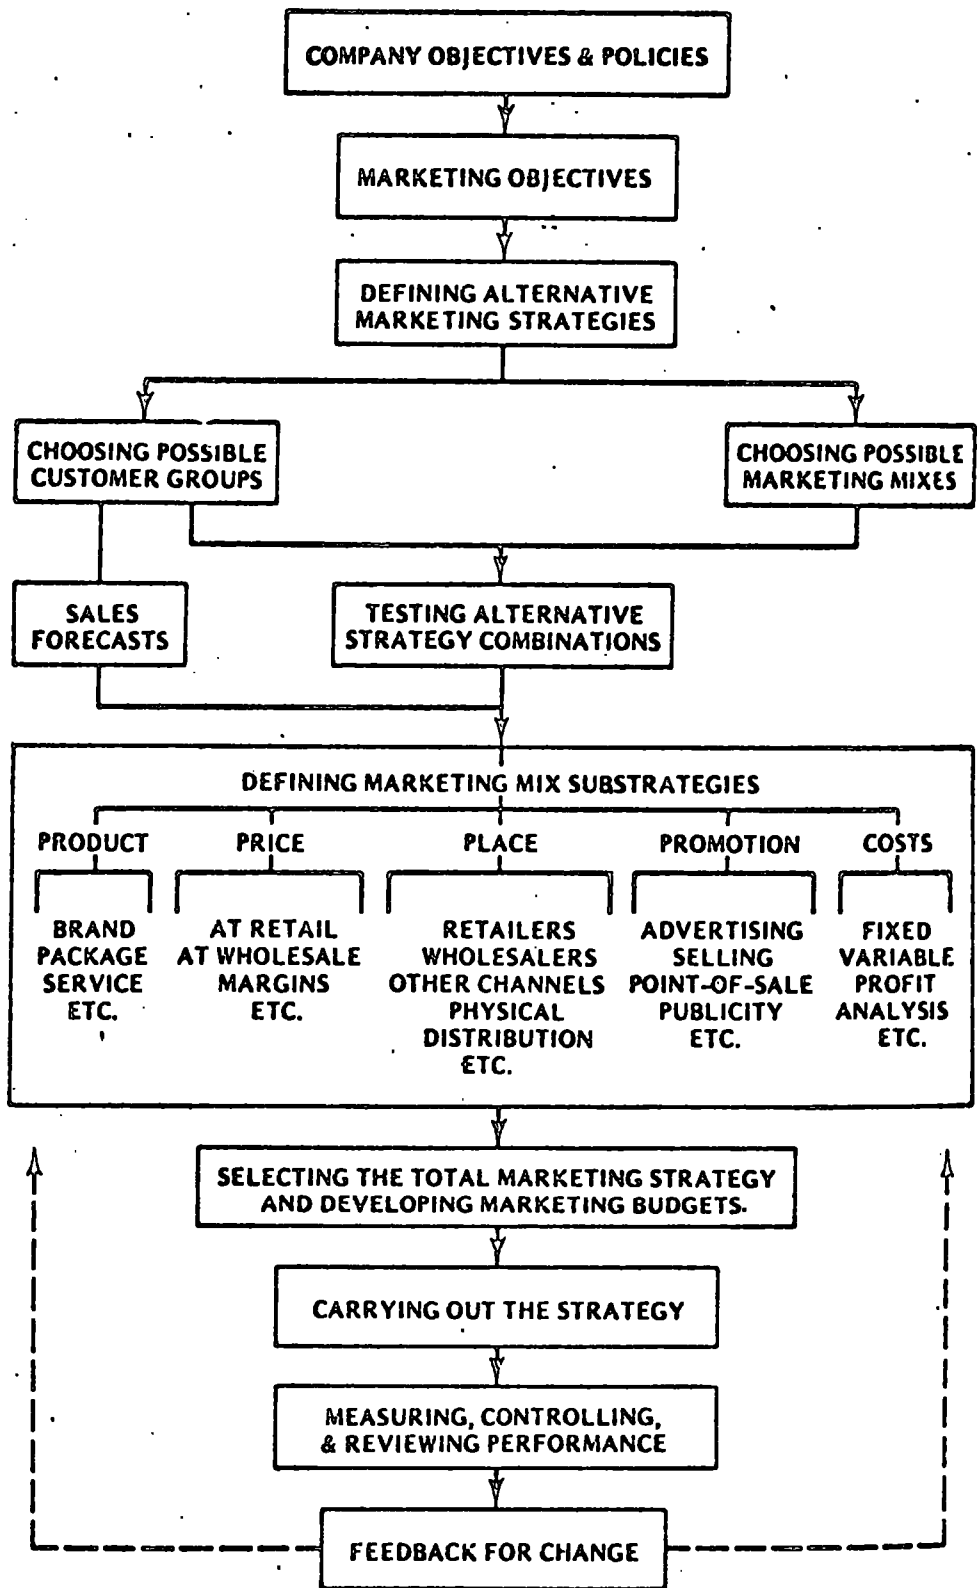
COMPANY OBJECTIVES & POLICIES

MARKETING OBJECTIVES

DEFINING ALTERNATIVE MARKETING STRATEGIES

CHOOSING POSSIBLE CUSTOMER GROUPS

CHOOSING POSSIBLE MARKETING MIXES

SALES FORECASTS

TESTING ALTERNATIVE STRATEGY COMBINATIONS

DEFINING MARKETING MIX SUBSTRATEGIES

PRODUCT

BRAND
PACKAGE
SERVICE
ETC.

PRICE

AT RETAIL
AT WHOLESALE
MARGINS
ETC.

PLACE

RETAILERS
WHOLESALERS
OTHER CHANNELS
PHYSICAL DISTRIBUTION
ETC.

PROMOTION

ADVERTISING
SELLING
POINT-OF-SALE
PUBLICITY
ETC.

COSTS

FIXED
VARIABLE
PROFIT ANALYSIS
ETC.

SELECTING THE TOTAL MARKETING STRATEGY AND DEVELOPING MARKETING BUDGETS.

CARRYING OUT THE STRATEGY

MEASURING, CONTROLLING, & REVIEWING PERFORMANCE

FEEDBACK FOR CHANGE